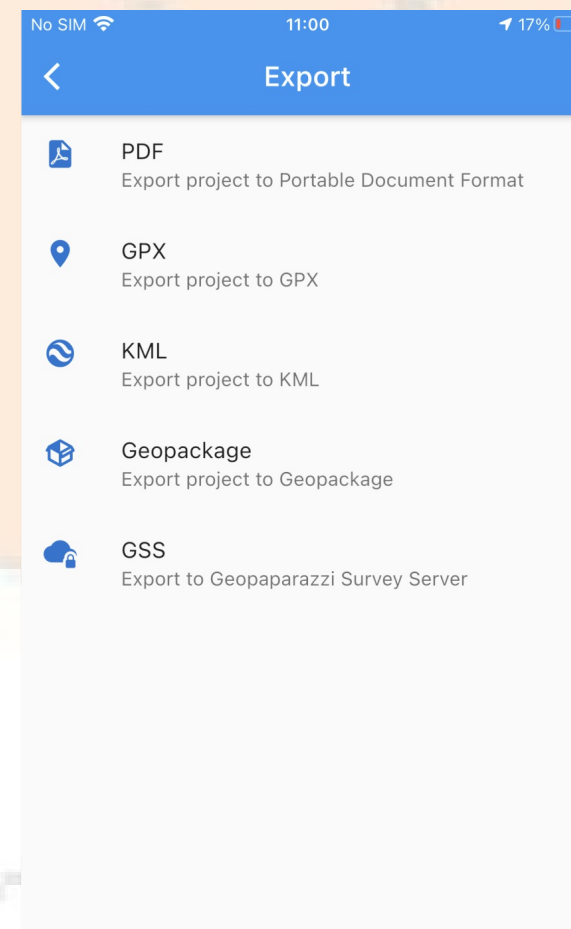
No SIM 11:00 17%

Export

PDF
Export project to Portable Document Format

GPX
Export project to GPX

KML
Export project to KML

Geopackage
Export project to Geopackage

GSS
Export to Geopaparazzi Survey Server